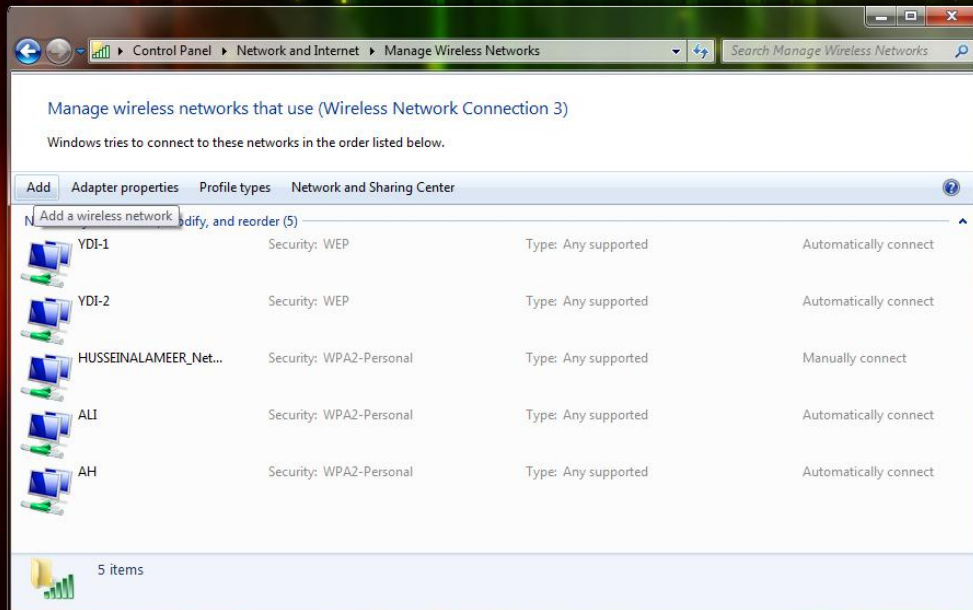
Control Panel ▸ Network and Internet ▸ Manage Wireless Networks

Search Manage Wireless Networks

Manage wireless networks that use (Wireless Network Connection 3)

Windows tries to connect to these networks in the order listed below.

Add Adapter properties Profile types Network and Sharing Center

Add a wireless network

N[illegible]odify, and reorder (5)

| | | | |
|---|---|---|---|
| YDI-1 | Security: WEP | Type: Any supported | Automatically connect |
| YDI-2 | Security: WEP | Type: Any supported | Automatically connect |
| HUSSEINALAMEER_Net... | Security: WPA2-Personal | Type: Any supported | Manually connect |
| ALI | Security: WPA2-Personal | Type: Any supported | Automatically connect |
| AH | Security: WPA2-Personal | Type: Any supported | Automatically connect |

5 items